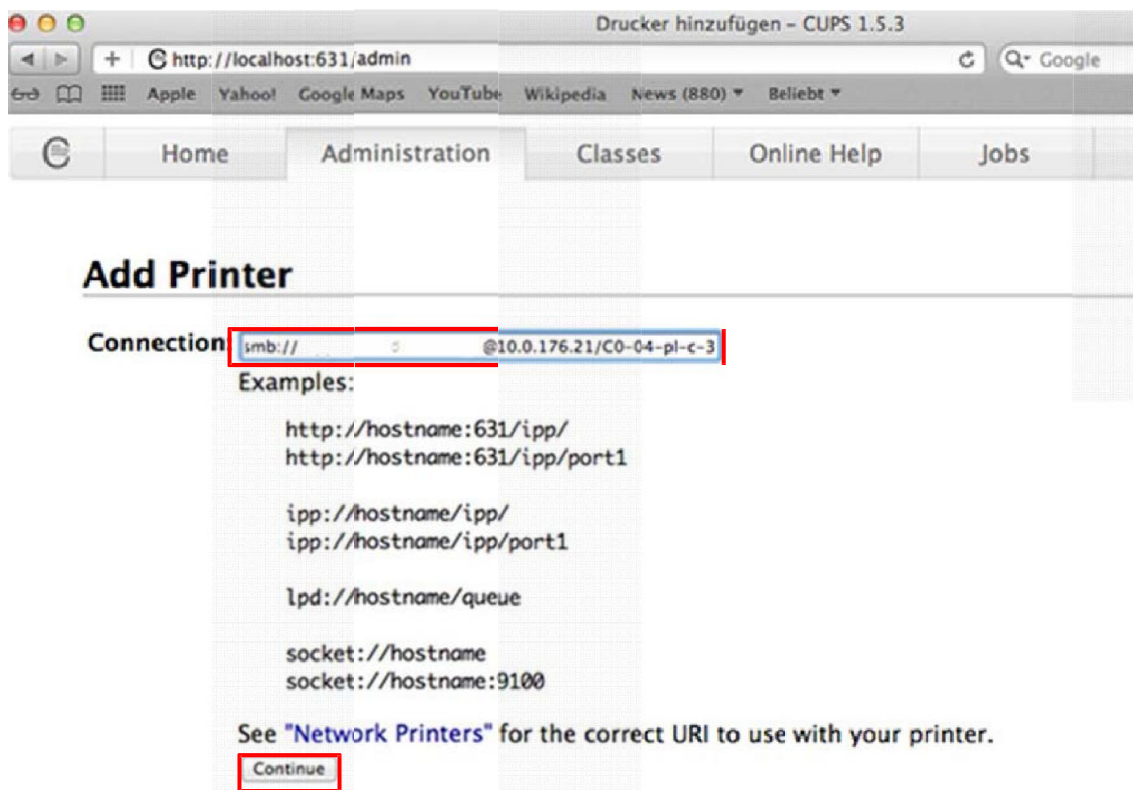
Drucker hinzufügen - CUPS 1.5.3

http://localhost:631/admin

Google

Apple Yahoo! Google Maps YouTube Wikipedia News (880) ▾ Beliebt ▾

Home Administration Classes Online Help Jobs

Add Printer

Connection: smb:// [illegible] @10.0.176.21/C0-04-pl-c-3

Examples:

http://hostname:631/ipp/
http://hostname:631/ipp/port1

ipp://hostname/ipp/
ipp://hostname/ipp/port1

lpd://hostname/queue

socket://hostname
socket://hostname:9100

See "Network Printers" for the correct URI to use with your printer.

Continue